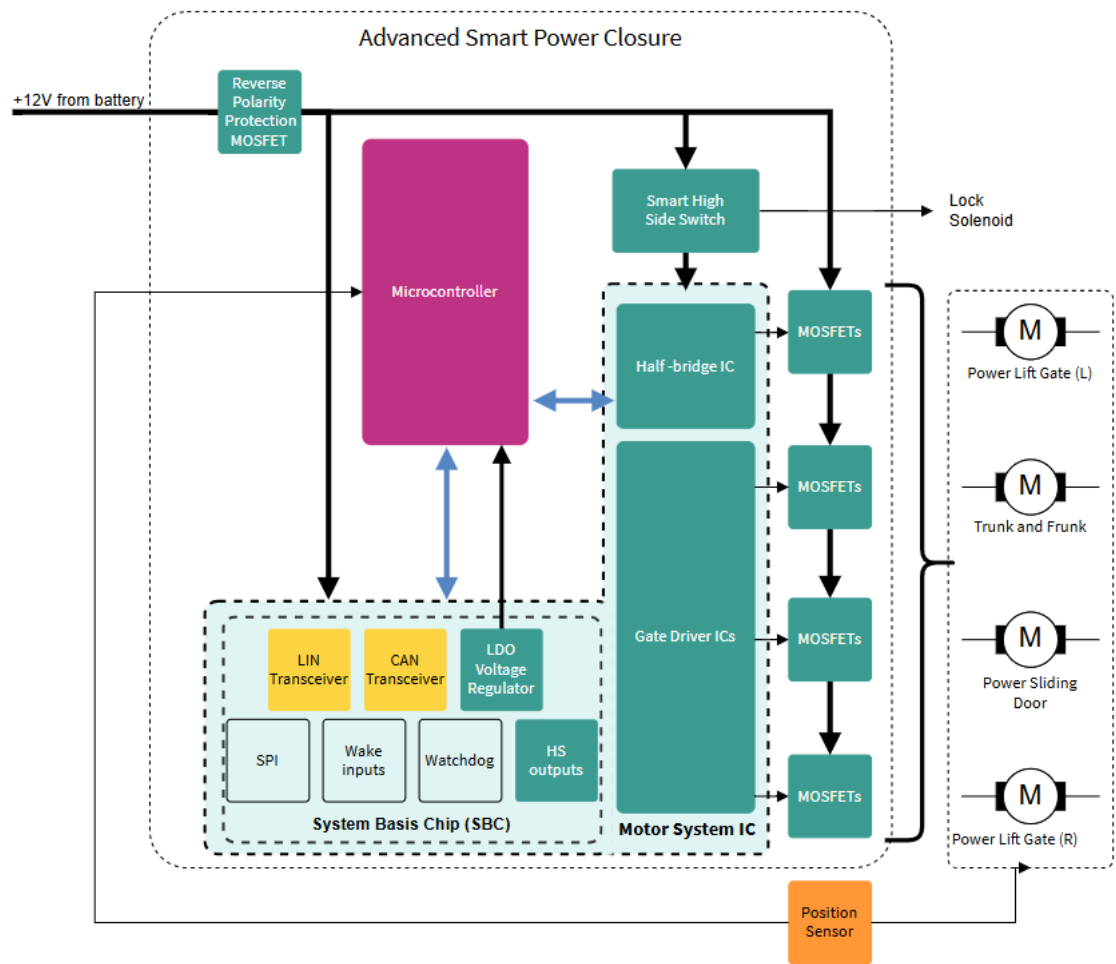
Advanced Smart Power Closure

+12V from battery

Reverse Polarity Protection MOSFET

Microcontroller

Smart High Side Switch

Lock Solenoid

Half -bridge IC

Gate Driver ICs

MOSFETs

MOSFETs

MOSFETs

MOSFETs

M

Power Lift Gate (L)

M

Trunk and Frunk

M

Power Sliding Door

M

Power Lift Gate (R)

LIN Transceiver

CAN Transceiver

LDO Voltage Regulator

SPI

Wake inputs

Watchdog

HS outputs

System Basis Chip (SBC)

Motor System IC

Position Sensor